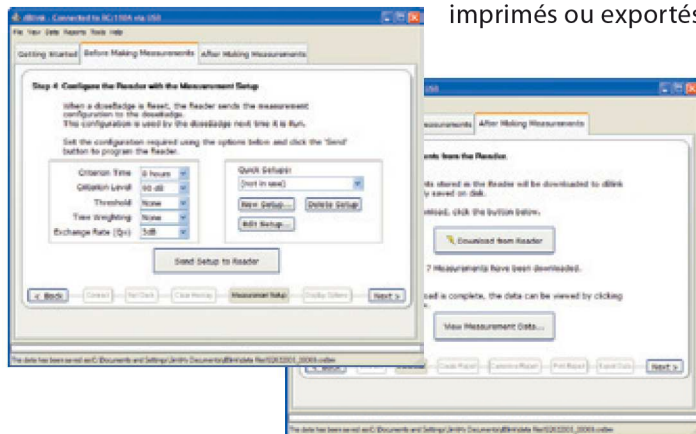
imprimés ou exportés

dBlink - Connected to RC-150A via USB

File View Data Reports Tools Help

Getting Started | Before Making Measurements | After Making Measurements

Step 4 Configure the Reader with the Measurement Setup

When a doseBadge is Reset, the Reader sends the measurement configuration to the doseBadge. This configuration is used by the doseBadge next time it is Run.

Set the configuration required using the options below and click the 'Send' button to program the Reader.

Criterion Time 8 hours
Criterion Level 90 dB
Threshold None
Time Weighting None
Exchange Rate (Q=) 3dB

Quick Setups:
(not in use)
New Setup... Delete Setup
Edit Setup...

Send Setup to Reader

< Back | Connect | Pre-Check | Clear Memory | Measurement Setup | Display Options | Next >

The data has been saved as C:\Documents and Settings\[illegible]\My Documents\dBlink\data files\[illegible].csdbw

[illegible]USB

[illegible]asurements | After Making Measurements

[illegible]ents from the Reader.

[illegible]ds stored in the Reader will be downloaded to dBlink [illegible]y saved on disk.

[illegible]wnload, click the button below.

Download from Reader

7 Measurements have been downloaded.

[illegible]oad is complete, the data can be viewed by clicking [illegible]

View Measurement Data...

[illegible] Create Report | Customise Report | Print Report | Export Data | Next >

The data has been saved as C:\Documents and Settings\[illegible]\My Documents\dBlink\data files\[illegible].csdbw